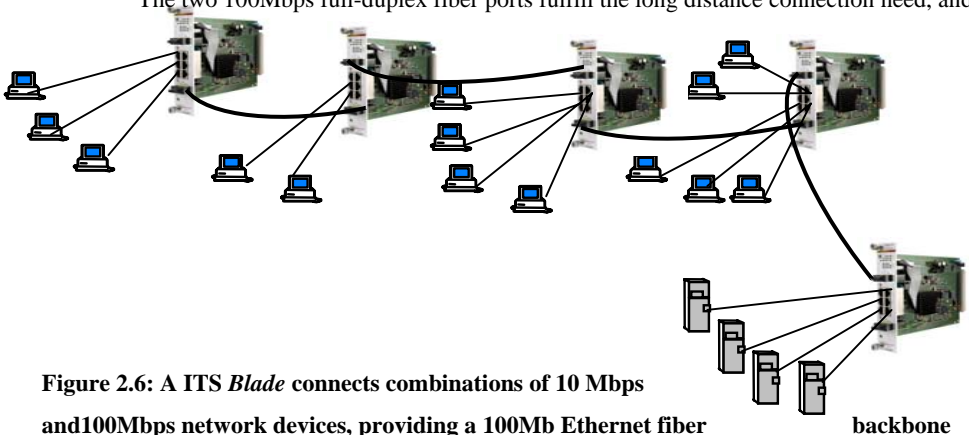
The two 100Mbps full-duplex fiber ports fulfill the long distance connection need, and

**Figure 2.6: A ITS *Blade* connects combinations of 10 Mbps and100Mbps network devices, providing a 100Mb Ethernet fiber backbone**